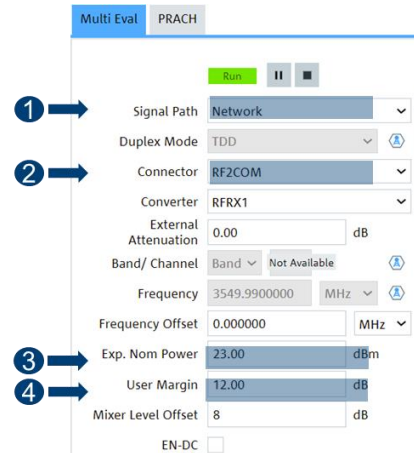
Multi Eval PRACH

Run

1 Signal Path Network

Duplex Mode TDD

2 Connector RF2COM

Converter RFRX1

External Attenuation 0.00 dB

Band/ Channel Band Not Available

Frequency 3549.9900000 MHz

Frequency Offset 0.000000 MHz

3 Exp. Nom Power 23.00 dBm

4 User Margin 12.00 dB

Mixer Level Offset 8 dB

EN-DC